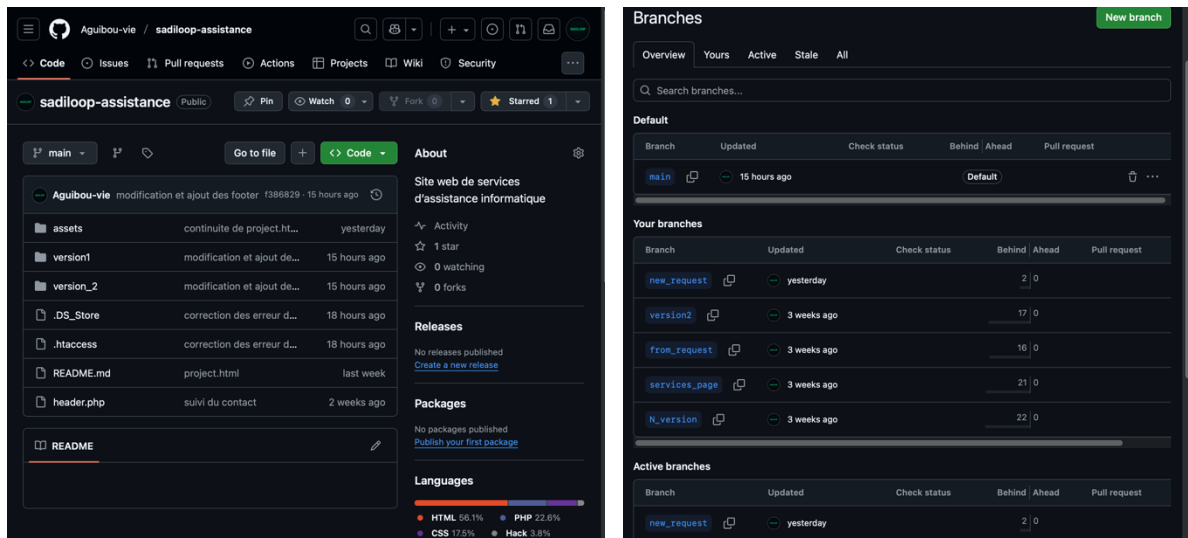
Aguibou-vie / sadiloop-assistance

Code Issues Pull requests Actions Projects Wiki Security

sadiloop-assistance Public

Pin Watch 0 Fork 0 Starred 1

main Go to file + Code

Aguibou-vie modification et ajout des footer f386829 · 15 hours ago

| | | |
|---|---|---|
| assets | continuite de project.ht... | yesterday |
| version1 | modification et ajout de... | 15 hours ago |
| version_2 | modification et ajout de... | 15 hours ago |
| .DS_Store | correction des erreur d... | 18 hours ago |
| .htaccess | correction des erreur d... | 18 hours ago |
| README.md | project.html | last week |
| header.php | suivi du contact | 2 weeks ago |

README

About

Site web de services d'assistance informatique

Activity
1 star
0 watching
0 forks

Releases

No releases published
Create a new release

Packages

No packages published
Publish your first package

Languages

HTML 56.1% PHP 22.6%
CSS 17.5% Hack 3.8%

Branches New branch

Overview Yours Active Stale All

Search branches...

Default

| Branch | Updated | Check status | Behind | Ahead | Pull request |
|---|---|---|---|---|---|
| main | 15 hours ago | | Default | | |

Your branches

| Branch | Updated | Check status | Behind | Ahead | Pull request |
|---|---|---|---|---|---|
| new_request | yesterday | | 2 | 0 | |
| version2 | 3 weeks ago | | 17 | 0 | |
| from_request | 3 weeks ago | | 16 | 0 | |
| services_page | 3 weeks ago | | 21 | 0 | |
| N_version | 3 weeks ago | | 22 | 0 | |

Active branches

| Branch | Updated | Check status | Behind | Ahead | Pull request |
|---|---|---|---|---|---|
| new_request | yesterday | | 2 | 0 | |